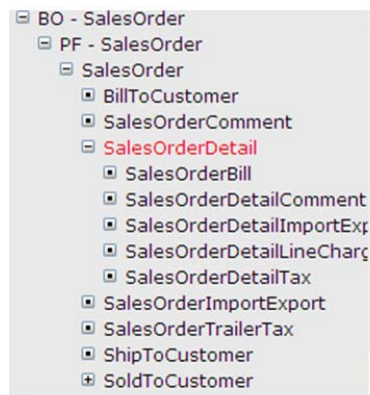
BO - SalesOrder
PF - SalesOrder
SalesOrder
BillToCustomer
SalesOrderComment
SalesOrderDetail
SalesOrderBill
SalesOrderDetailComment
SalesOrderDetailImportExp
SalesOrderDetailLineCharg
SalesOrderDetailTax
SalesOrderImportExport
SalesOrderTrailerTax
ShipToCustomer
SoldToCustomer